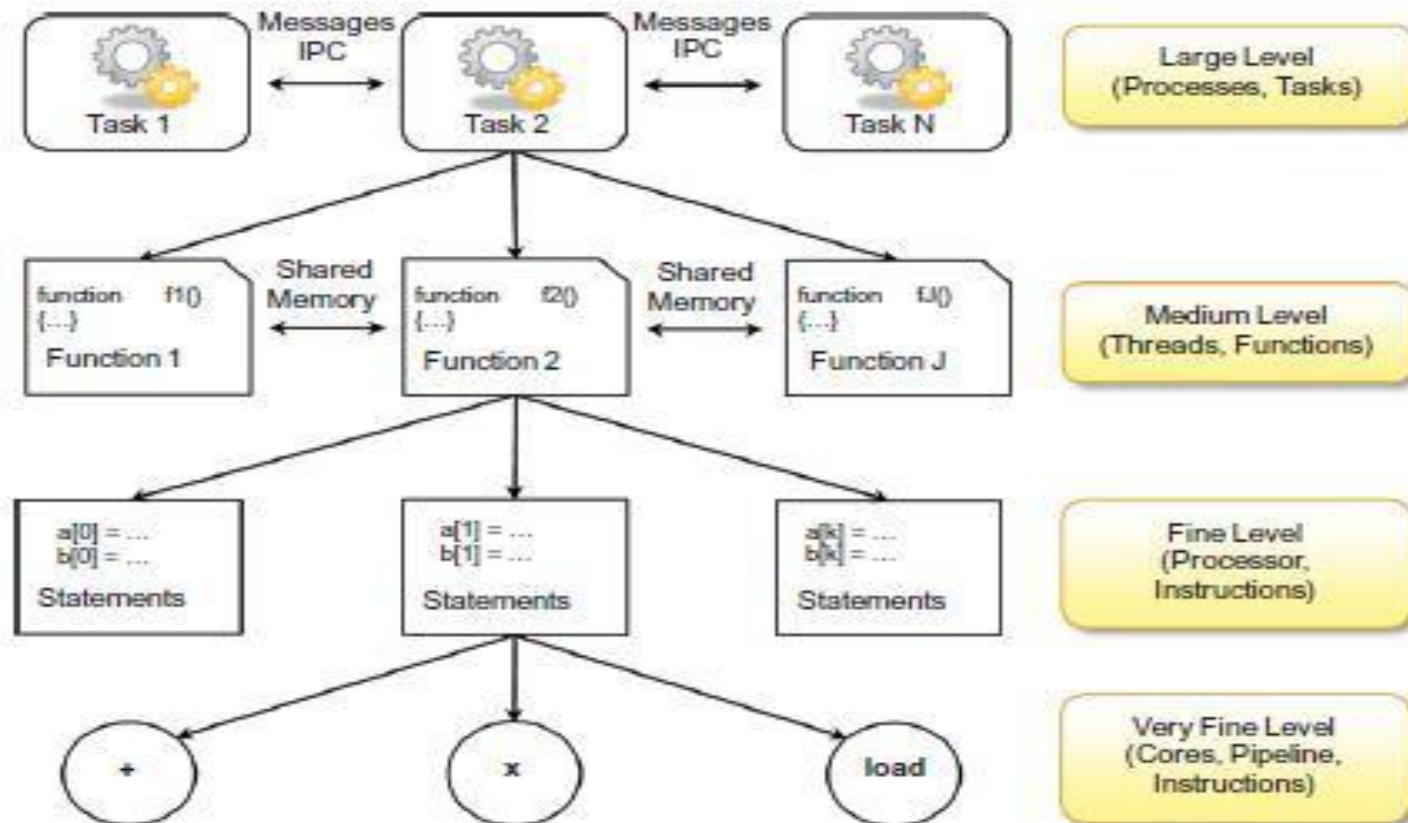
Messages IPC

Messages IPC

Task 1

Task 2

Task N

Large Level (Processes, Tasks)

Shared Memory

Shared Memory

function f1() {...}

Function 1

function f2() {...}

Function 2

function fJ() {...}

Function J

Medium Level (Threads, Functions)

a[0] = ...
b[0] = ...

Statements

a[1] = ...
b[1] = ...

Statements

a[k] = ...
b[k] = ...

Statements

Fine Level (Processor, Instructions)

+

x

load

Very Fine Level (Cores, Pipeline, Instructions)